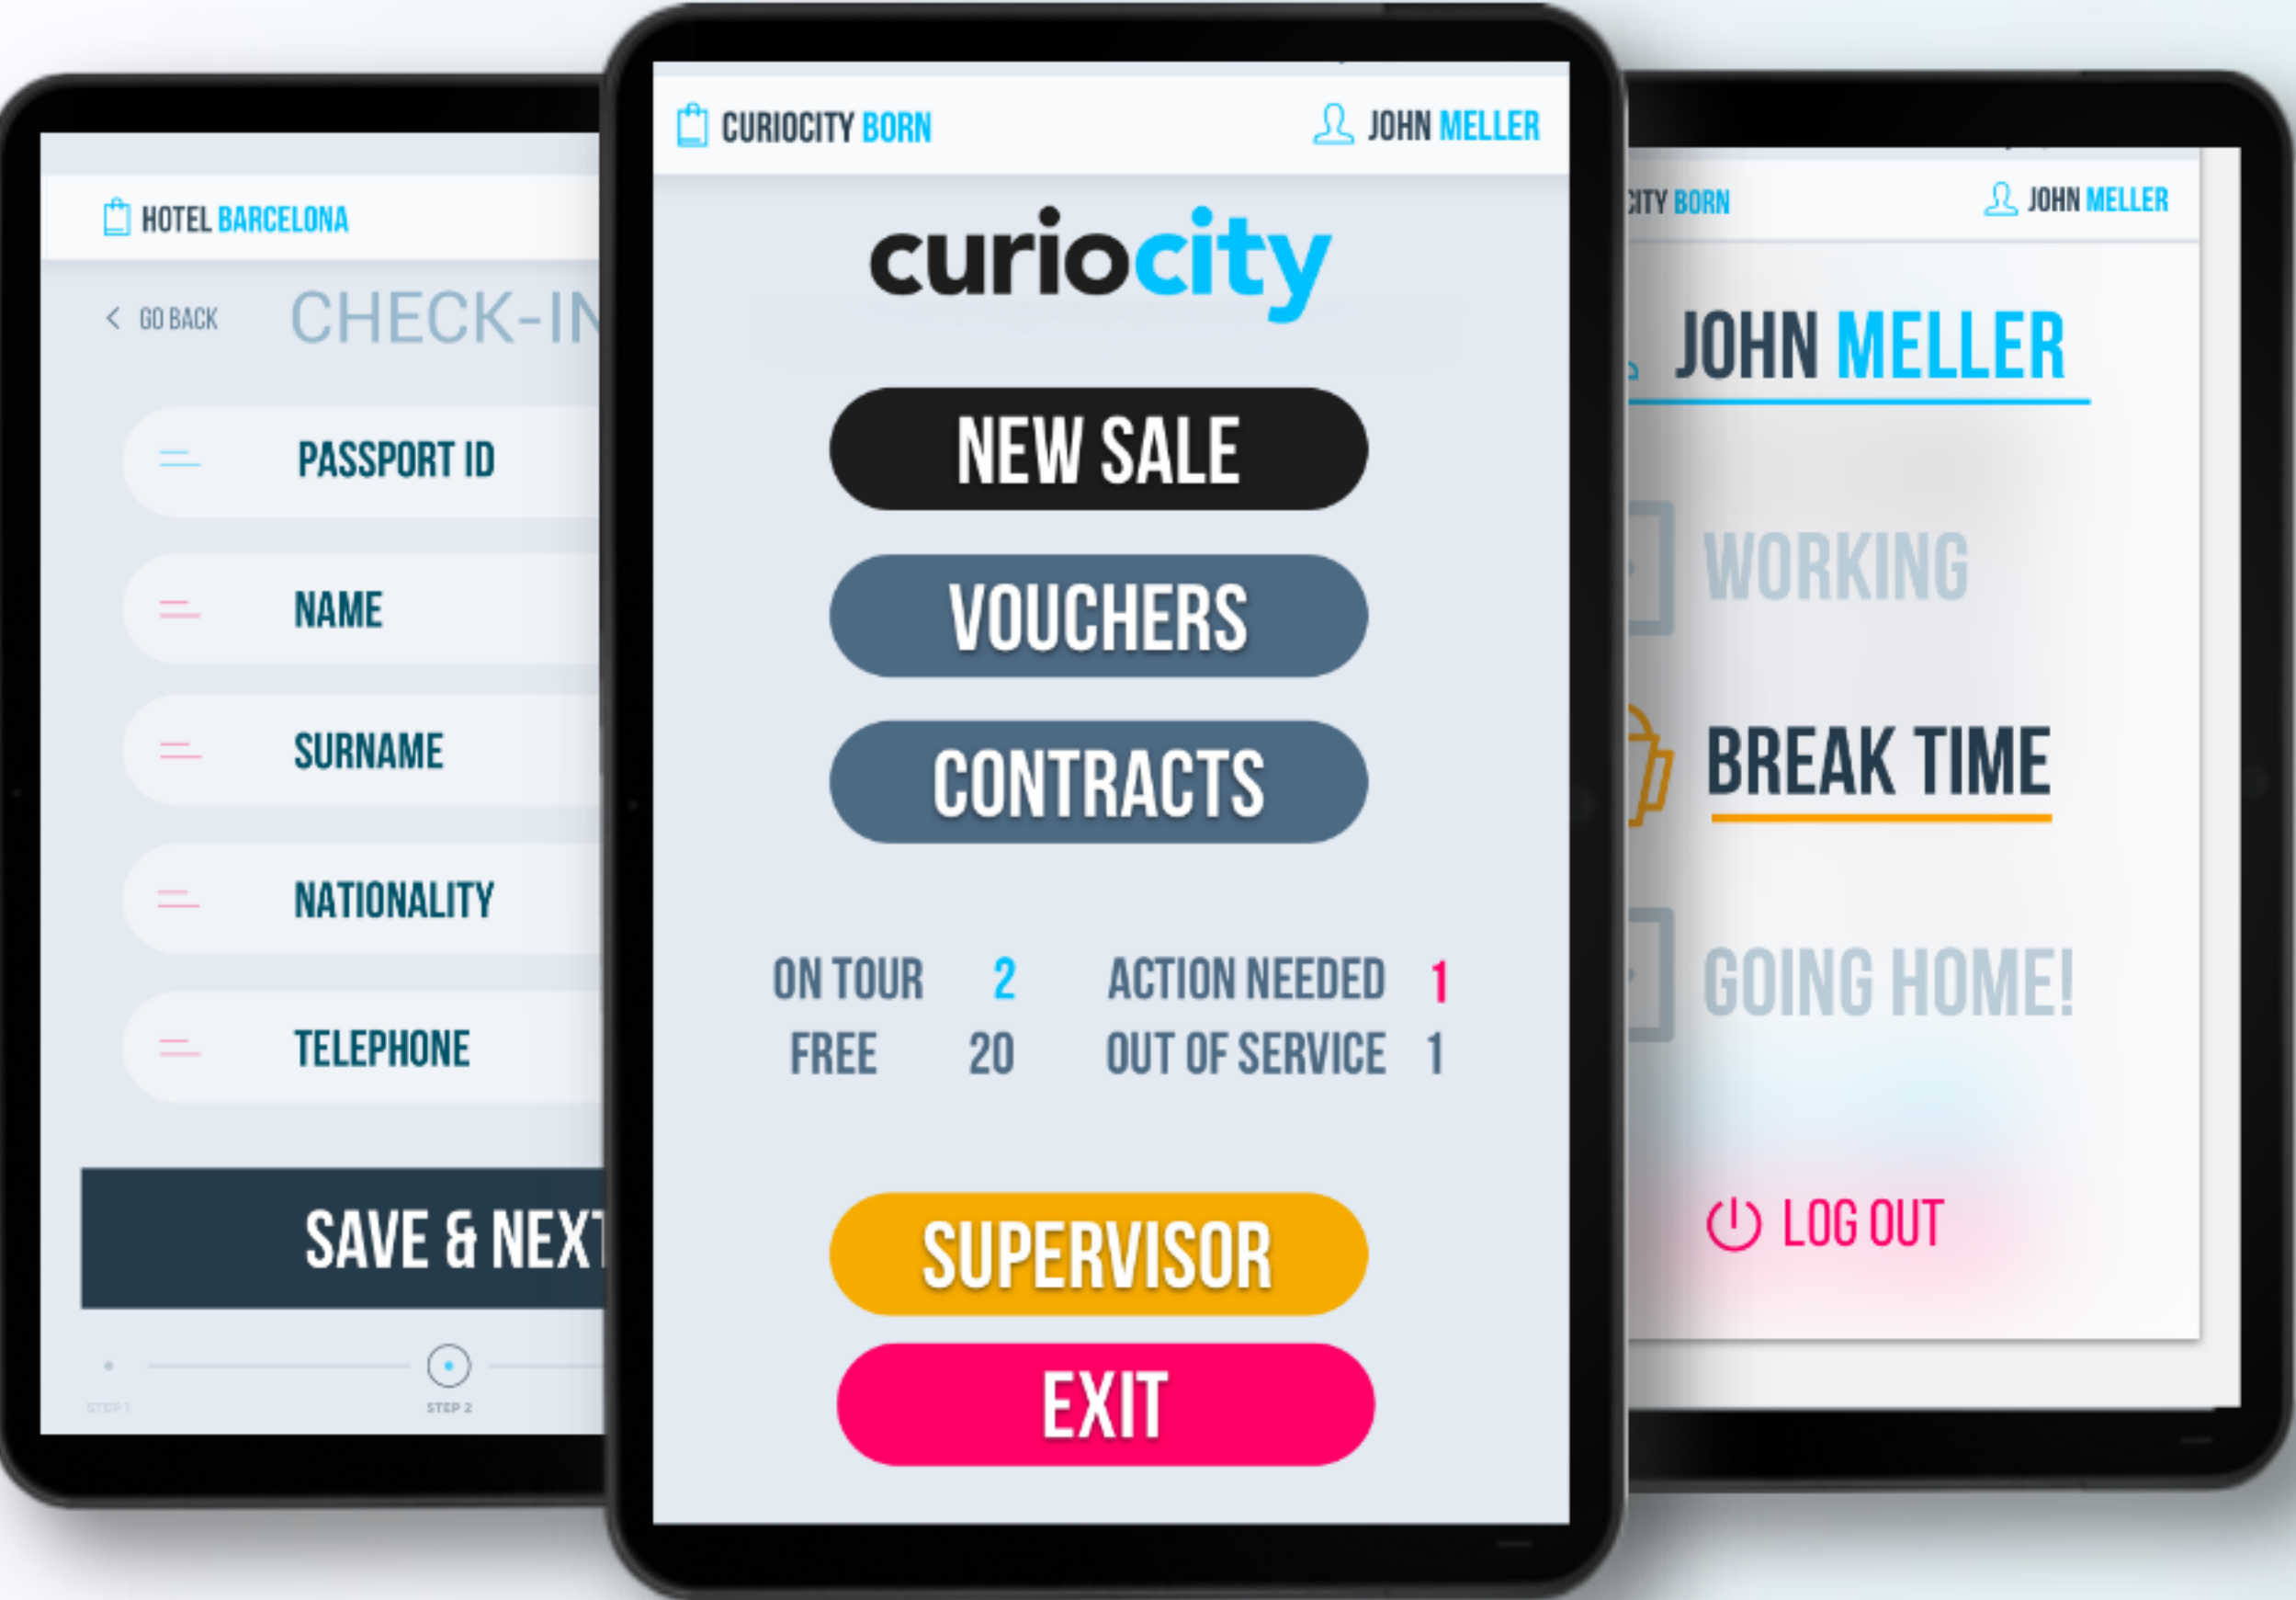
HOTEL BARCELONA

< GO BACK CHECK-IN

PASSPORT ID

NAME

SURNAME

NATIONALITY

TELEPHONE

SAVE & NEXT

STEP 1 STEP 2

CURIOCITY BORN JOHN MELLER

curiocity

NEW SALE

VOUCHERS

CONTRACTS

| ON TOUR | 2 | ACTION NEEDED | 1 |
|---|---|---|---|
| FREE | 20 | OUT OF SERVICE | 1 |

SUPERVISOR

EXIT

CITY BORN JOHN MELLER

JOHN MELLER

WORKING

BREAK TIME

GOING HOME!

LOG OUT